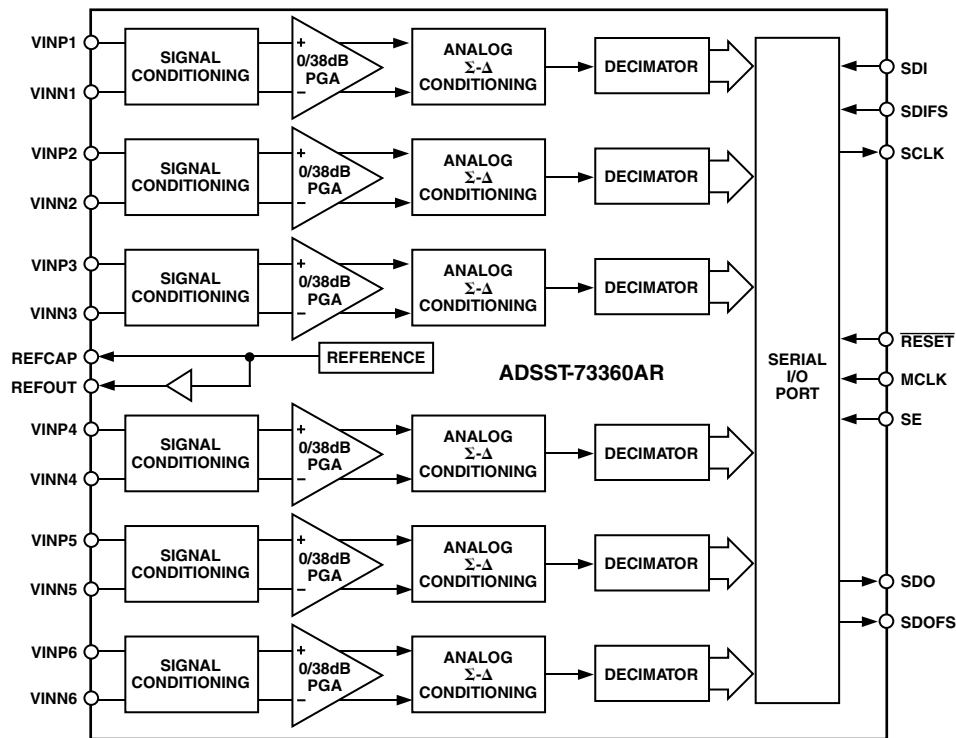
VINP1
VINN1
SIGNAL CONDITIONING
+
0/38dB PGA
−
ANALOG $\Sigma$-$\Delta$ CONDITIONING
DECIMATOR

VINP2
VINN2
SIGNAL CONDITIONING
+
0/38dB PGA
−
ANALOG $\Sigma$-$\Delta$ CONDITIONING
DECIMATOR

VINP3
VINN3
SIGNAL CONDITIONING
+
0/38dB PGA
−
ANALOG $\Sigma$-$\Delta$ CONDITIONING
DECIMATOR

REFCAP
REFOUT
REFERENCE
ADSST-73360AR

VINP4
VINN4
SIGNAL CONDITIONING
+
0/38dB PGA
−
ANALOG $\Sigma$-$\Delta$ CONDITIONING
DECIMATOR

VINP5
VINN5
SIGNAL CONDITIONING
+
0/38dB PGA
−
ANALOG $\Sigma$-$\Delta$ CONDITIONING
DECIMATOR

VINP6
VINN6
SIGNAL CONDITIONING
+
0/38dB PGA
−
ANALOG $\Sigma$-$\Delta$ CONDITIONING
DECIMATOR

SERIAL I/O PORT

SDI
SDIFS
SCLK
$\overline{RESET}$
MCLK
SE
SDO
SDOFS